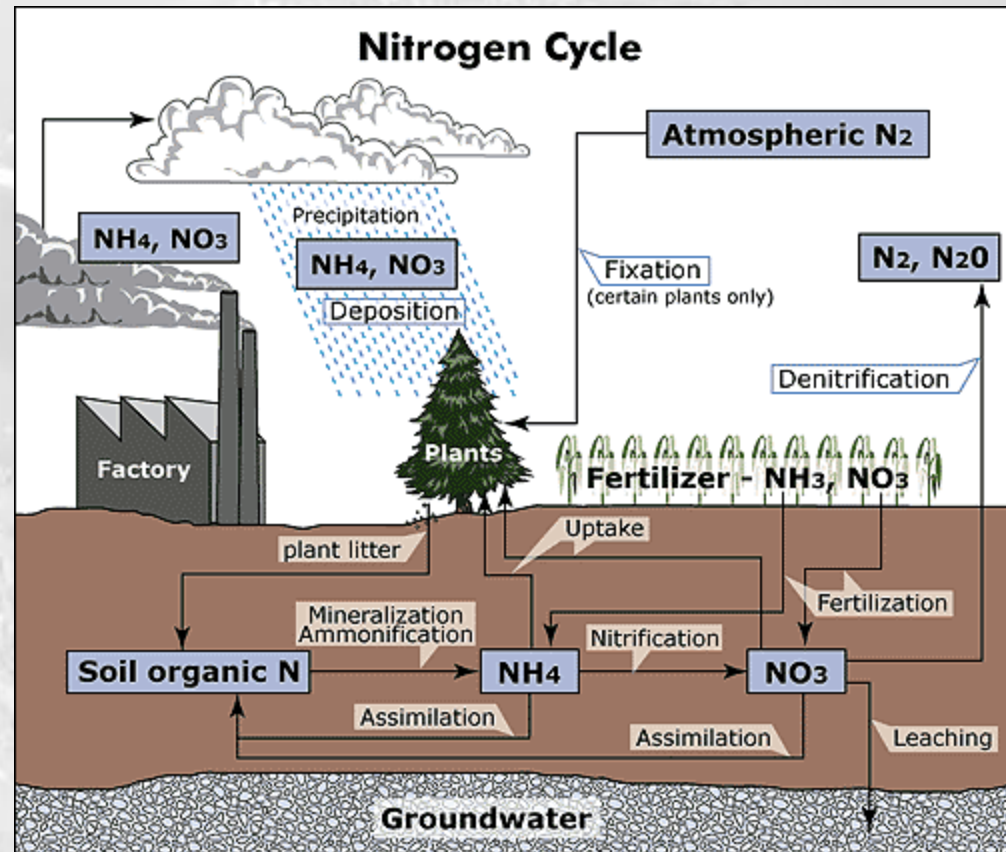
Nitrogen Cycle

Atmospheric $N_2$

$NH_4$, $NO_3$

Precipitation

$NH_4$, $NO_3$

Deposition

Fixation
(certain plants only)

$N_2$, $N_20$

Denitrification

Factory

Plants

Fertilizer - $NH_3$, $NO_3$

plant litter

Uptake

Fertilization

Mineralization
Ammonification

Nitrification

Soil organic N

$NH_4$

$NO_3$

Assimilation

Assimilation

Leaching

Groundwater